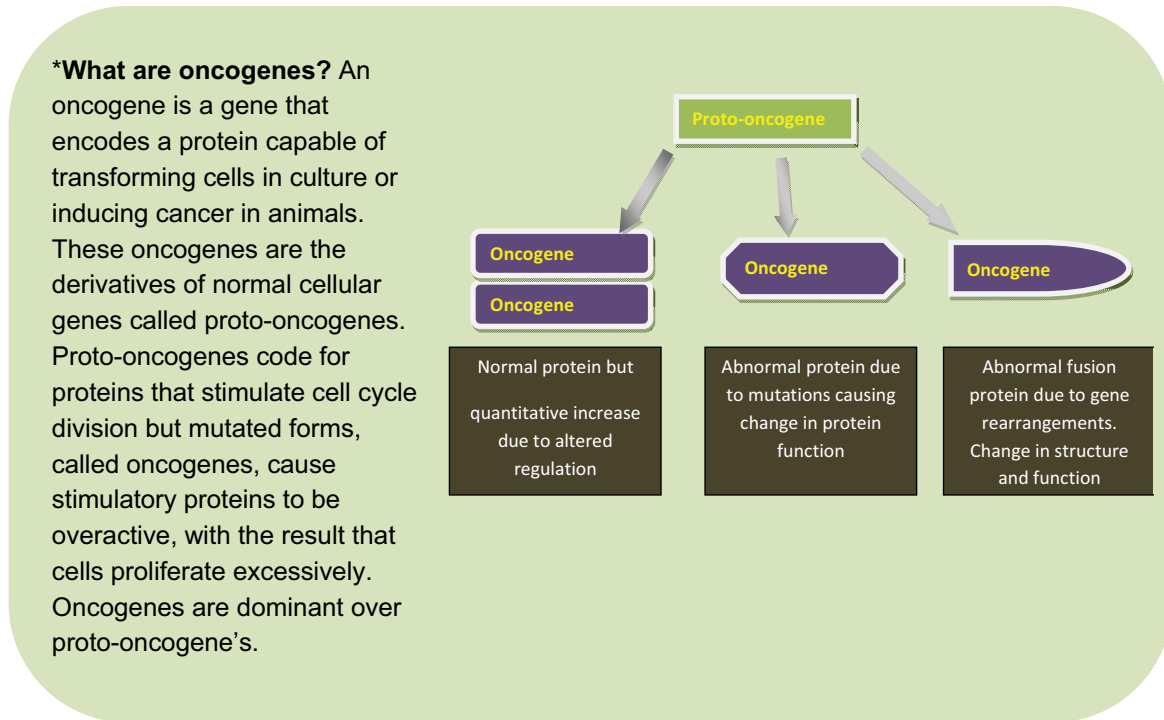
*What are oncogenes? An oncogene is a gene that encodes a protein capable of transforming cells in culture or inducing cancer in animals. These oncogenes are the derivatives of normal cellular genes called proto-oncogenes. Proto-oncogenes code for proteins that stimulate cell cycle division but mutated forms, called oncogenes, cause stimulatory proteins to be overactive, with the result that cells proliferate excessively. Oncogenes are dominant over proto-oncogene's.

Proto-oncogene

Oncogene

Oncogene

Oncogene

Oncogene

Normal protein but

quantitative increase due to altered regulation

Abnormal protein due to mutations causing change in protein function

Abnormal fusion protein due to gene rearrangements. Change in structure and function